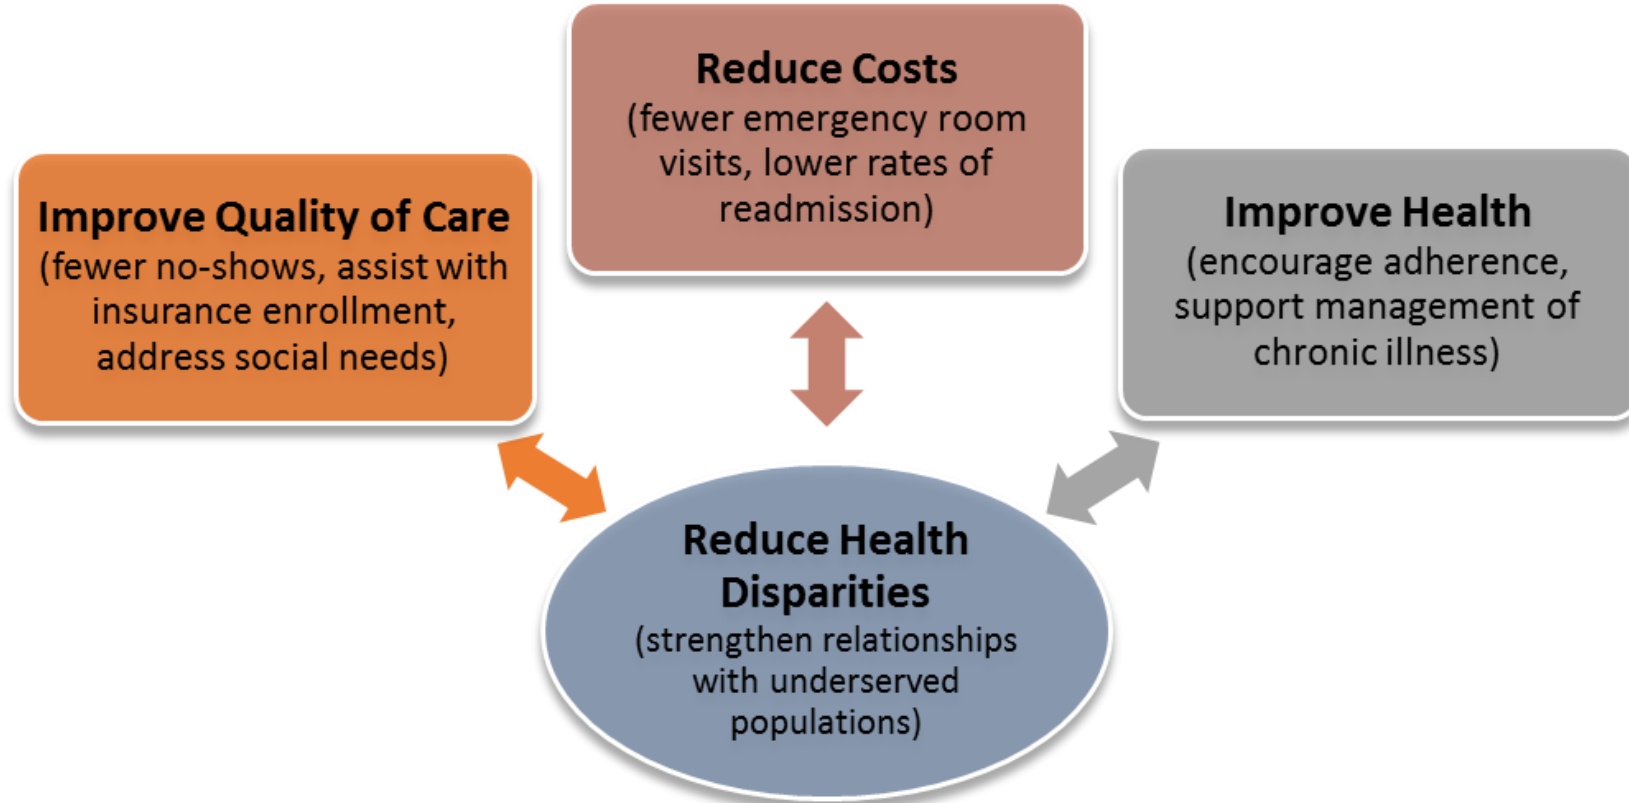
Improve Quality of Care
(fewer no-shows, assist with insurance enrollment, address social needs)

Reduce Costs
(fewer emergency room visits, lower rates of readmission)

Improve Health
(encourage adherence, support management of chronic illness)

Reduce Health Disparities
(strengthen relationships with underserved populations)